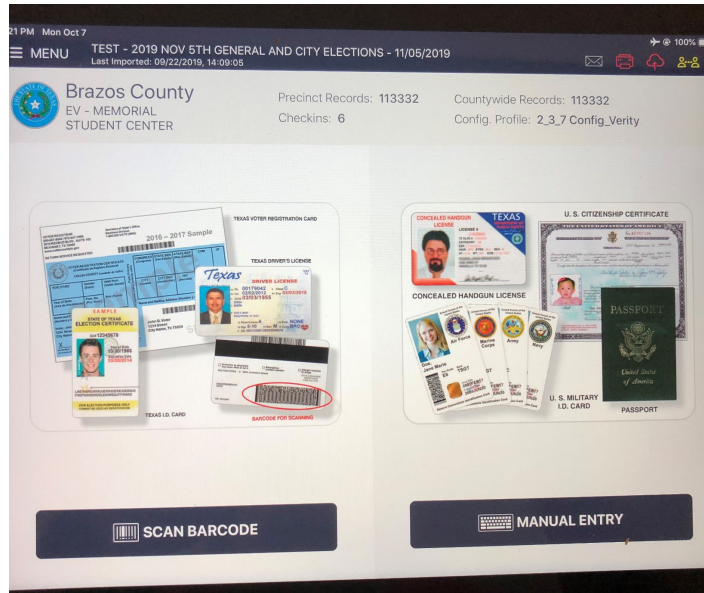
21 PM Mon Oct 7

100%

MENU

TEST - 2019 NOV 5TH GENERAL AND CITY ELECTIONS - 11/05/2019
Last Imported: 09/22/2019, 14:09:05

Brazos County
EV - MEMORIAL STUDENT CENTER

Precinct Records: 113332
Checkins: 6

Countywide Records: 113332
Config. Profile: 2_3_7 Config_Verity

TEXAS VOTER REGISTRATION CARD

2016 – 2017 Sample

TEXAS DRIVER'S LICENSE

Texas
DRIVER LICENSE

SAMPLE
STATE OF TEXAS
ELECTION CERTIFICATE

TEXAS I.D. CARD

BARCODE FOR SCANNING

CONCEALED HANDGUN LICENSE

TEXAS

U. S. CITIZENSHIP CERTIFICATE

CONCEALED HANDGUN LICENSE

Air Force

Marine Corps

Army

Navy

U. S. MILITARY I.D. CARD

PASSPORT

United States of America

PASSPORT

SCAN BARCODE

MANUAL ENTRY